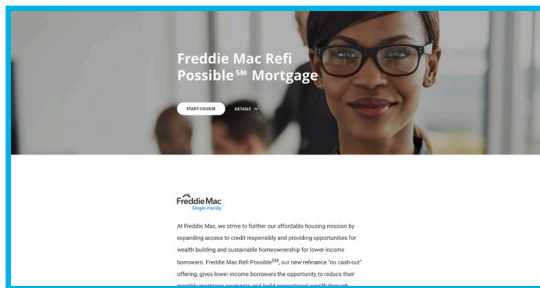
Freddie Mac Refi Possible℠ Mortgage

START COURSE

DETAILS

Freddie Mac
Single-Family

At Freddie Mac, we strive to further our affordable housing mission by expanding access to credit responsibly and providing opportunities for wealth building and sustainable homeownership for lower-income borrowers. Freddie Mac Refi Possible$^{SM}$, our new refinance "no cash-out" offering, gives lower-income borrowers the opportunity to reduce their monthly mortgage payments and build generational wealth through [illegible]